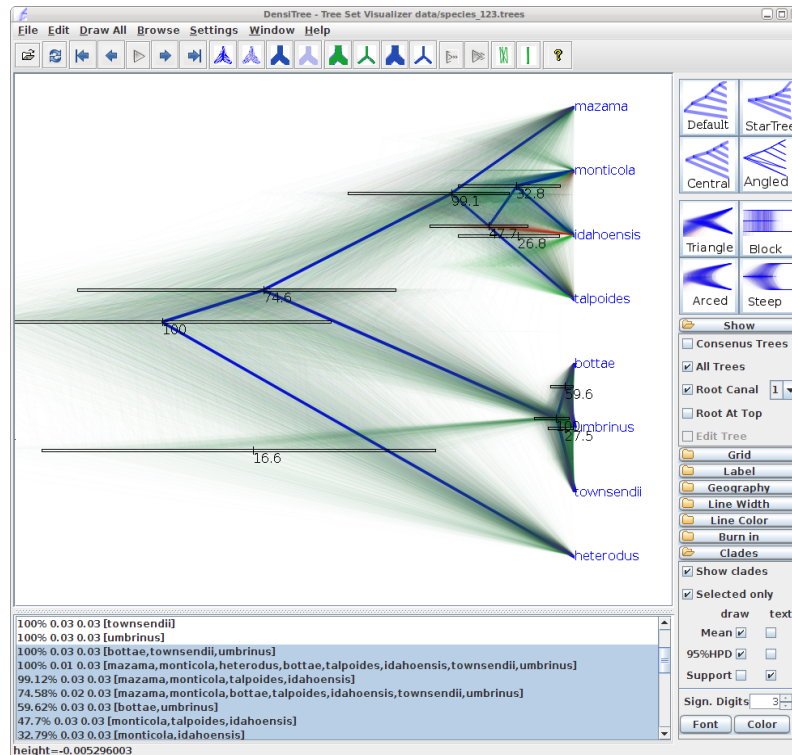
DensiTree - Tree Set Visualizer data/species_123.trees

File Edit Draw All Browse Settings Window Help

mazama
monticola
32.8
90.1
47.7
idahoensis
26.8
74.6
talpoides
100
bottae
59.6
100
umbrinus
27.5
16.6
townsendii
heterodus

Default
StarTree
Central
Angled
Triangle
Block
Arced
Steep

Show
Consensus Trees
All Trees
Root Canal 1
Root At Top
Edit Tree
Grid
Label
Geography
Line Width
Line Color
Burn in
Clades
Show clades
Selected only
draw text
Mean
95%HPD
Support
Sign. Digits 3
Font Color

100% 0.03 0.03 [townsendii]
100% 0.03 0.03 [umbrinus]
100% 0.03 0.03 [bottae,townsendii,umbrinus]
100% 0.01 0.03 [mazama,monticola,heterodus,bottae,talpoides,idahoensis,townsendii,umbrinus]
99.12% 0.03 0.03 [mazama,monticola,talpoides,idahoensis]
74.58% 0.02 0.03 [mazama,monticola,bottae,talpoides,idahoensis,townsendii,umbrinus]
59.62% 0.03 0.03 [bottae,umbrinus]
47.7% 0.03 0.03 [monticola,talpoides,idahoensis]
32.79% 0.03 0.03 [monticola,idahoensis]
height=-0.005296003